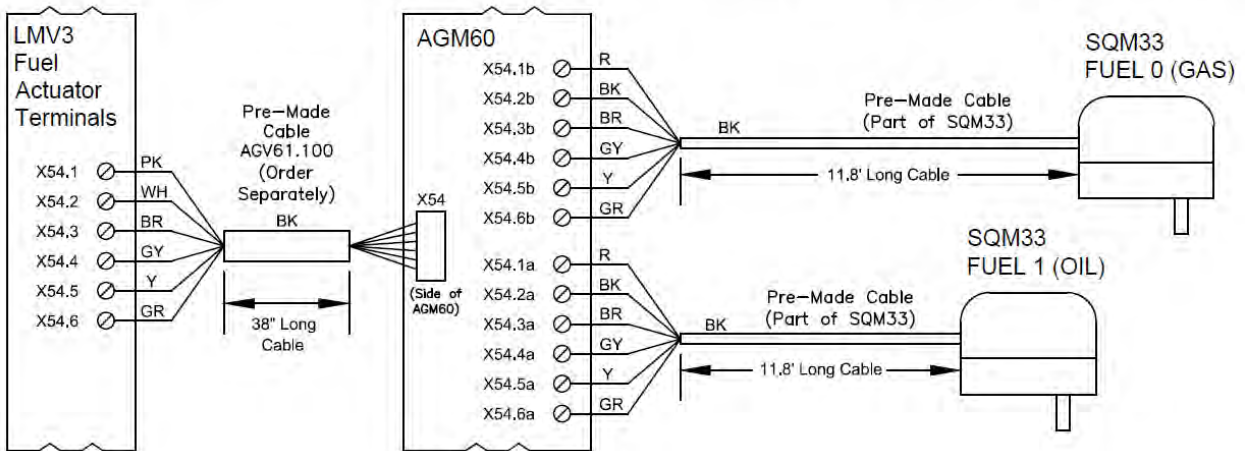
LMV3 Fuel Actuator Terminals

X54.1 PK
X54.2 WH
X54.3 BR
X54.4 GY
X54.5 Y
X54.6 GR

Pre-Made Cable AGV61.100 (Order Separately)

BK

38" Long Cable

X54

(Side of AGM60)

AGM60

X54.1b R
X54.2b BK
X54.3b BR
X54.4b GY
X54.5b Y
X54.6b GR

X54.1a R
X54.2a BK
X54.3a BR
X54.4a GY
X54.5a Y
X54.6a GR

Pre-Made Cable (Part of SQM33)

BK

11.8' Long Cable

SQM33 FUEL 0 (GAS)

SQM33 FUEL 1 (OIL)

Pre-Made Cable (Part of SQM33)

BK

11.8' Long Cable